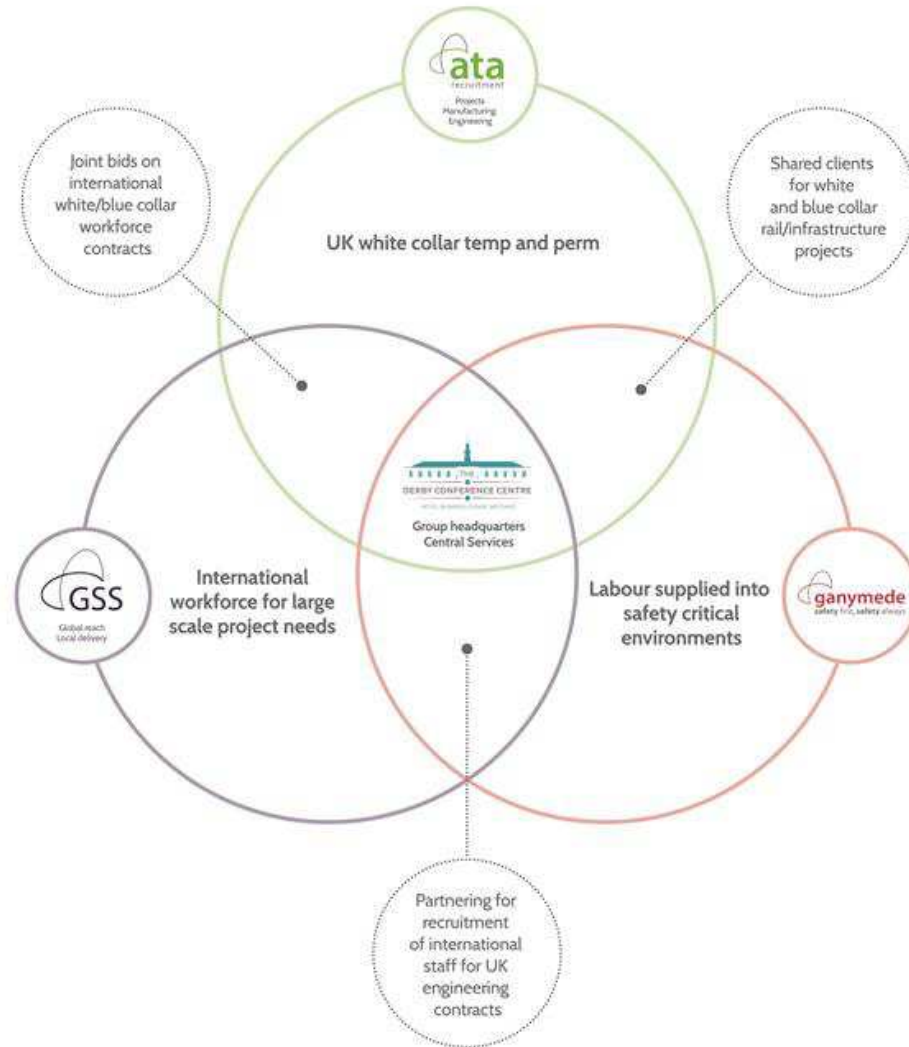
ata
recruitment
Projects
Manufacturing
Engineering

Joint bids on international white/blue collar workforce contracts

Shared clients for white and blue collar rail/infrastructure projects

UK white collar temp and perm

THE DERBY CONFERENCE CENTRE
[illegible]
Group headquarters
Central Services

GSS
Global reach
Local delivery

International workforce for large scale project needs

Labour supplied into safety critical environments

ganymede
safety first, safety always

Partnering for recruitment of international staff for UK engineering contracts